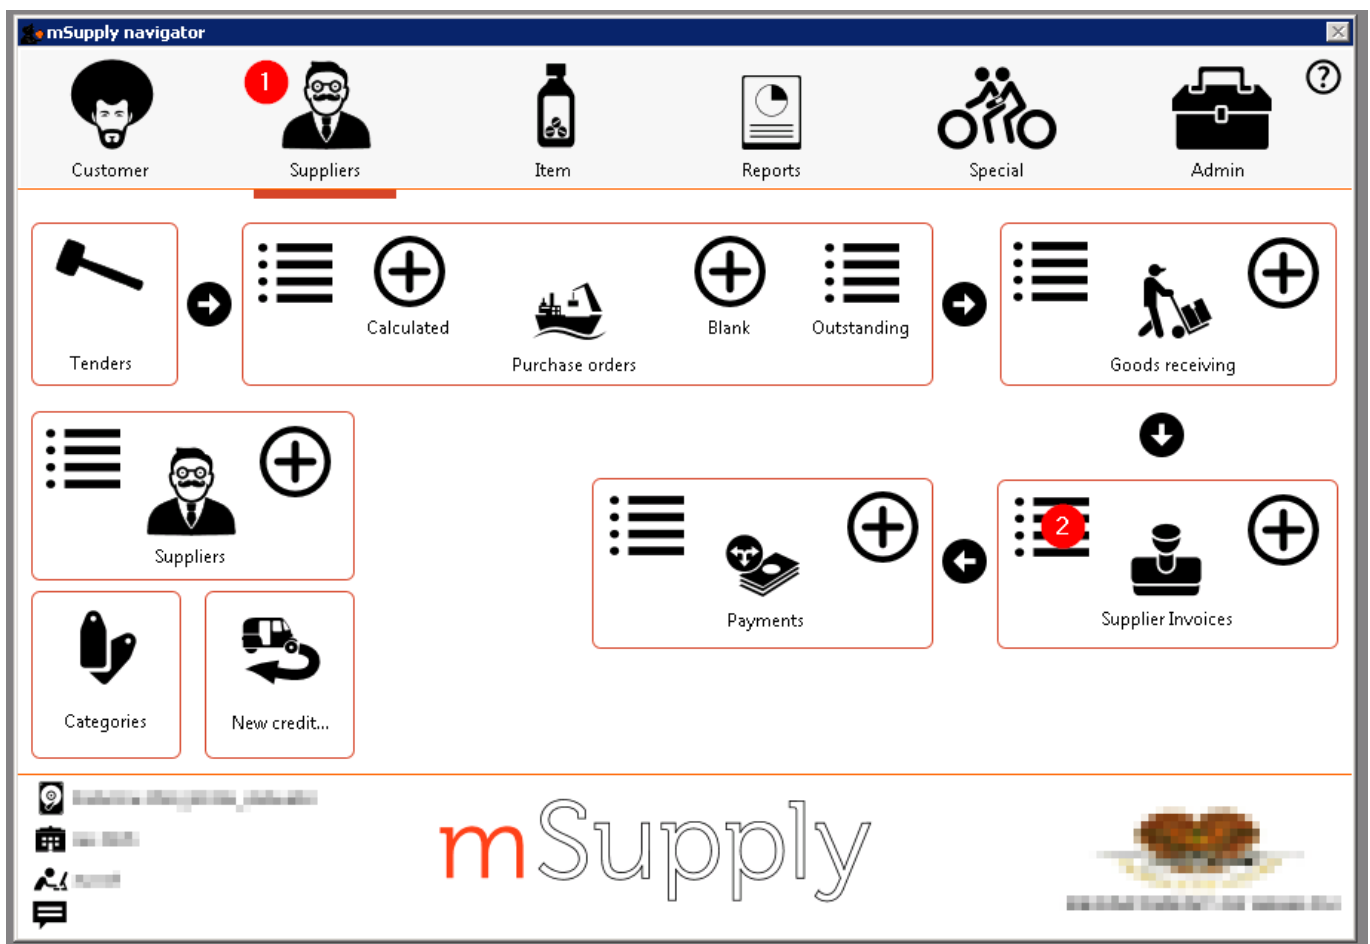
mSupply navigator

1

Customer
Suppliers
Item
Reports
Special
Admin

Tenders

Calculated
Purchase orders
Blank
Outstanding

Goods receiving

Suppliers

Payments

2

Supplier Invoices

Categories
New credit...

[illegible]
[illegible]
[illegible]

mSupply

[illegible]